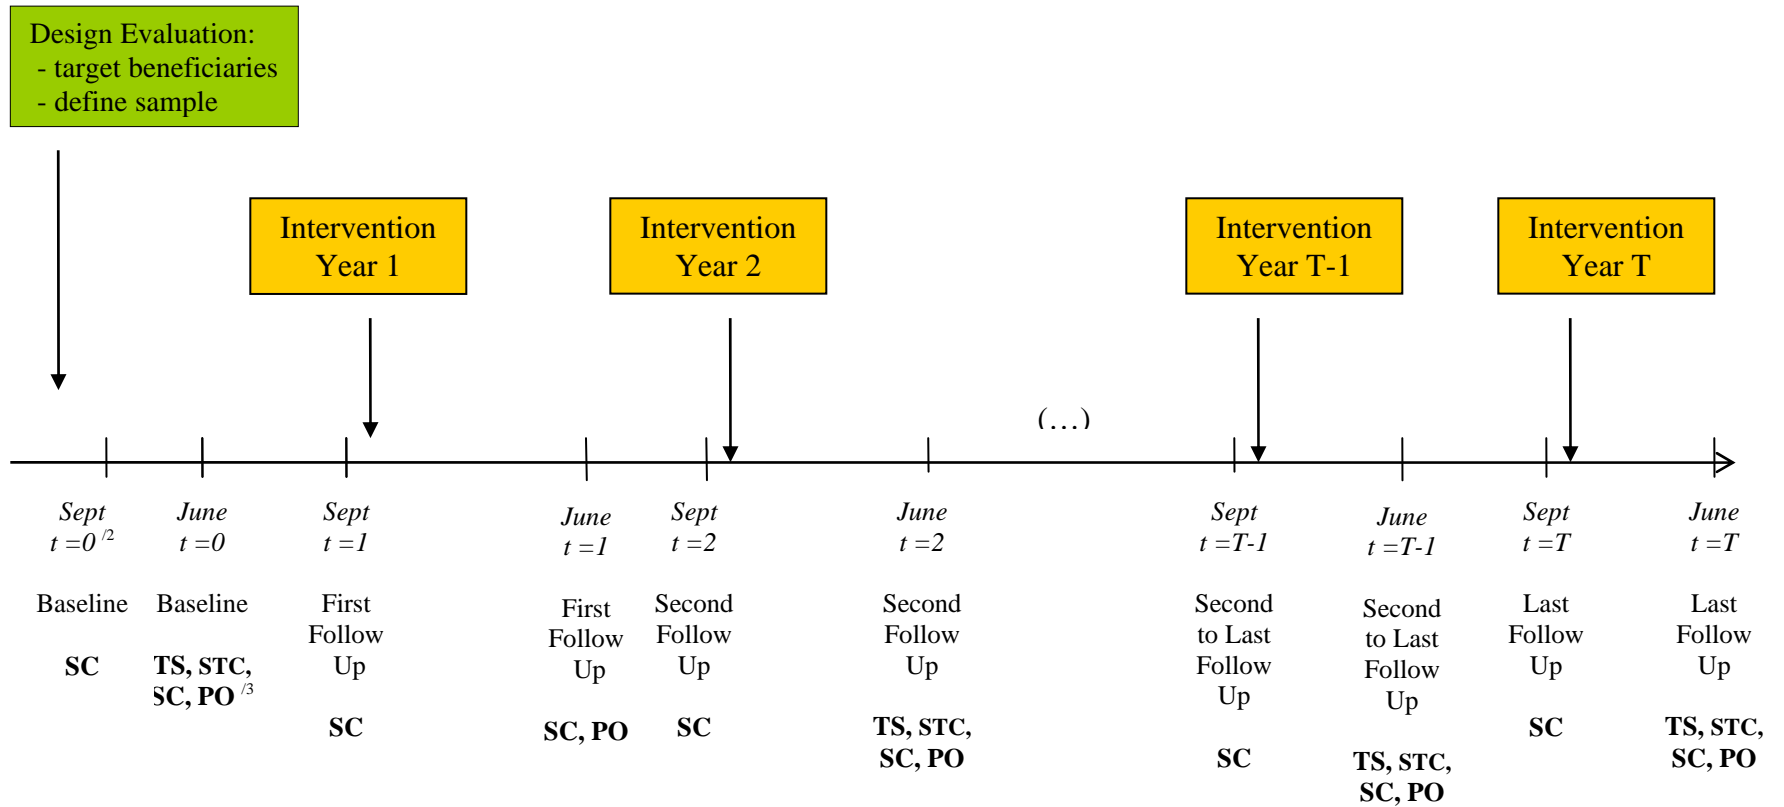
Design Evaluation:
- target beneficiaries
- define sample

Intervention Year 1

Intervention Year 2

Intervention Year T-1

Intervention Year T

(…)

Sept $t=0$ /2
Baseline
SC

June $t=0$
Baseline
TS, STC, SC, PO /3

Sept $t=1$
First Follow Up
SC

June $t=1$
First Follow Up
SC, PO

Sept $t=2$
Second Follow Up
SC

June $t=2$
Second Follow Up
TS, STC, SC, PO

Sept $t=T-1$
Second to Last Follow Up
SC

June $t=T-1$
Second to Last Follow Up
TS, STC, SC, PO

Sept $t=T$
Last Follow Up
SC

June $t=T$
Last Follow Up
TS, STC, SC, PO